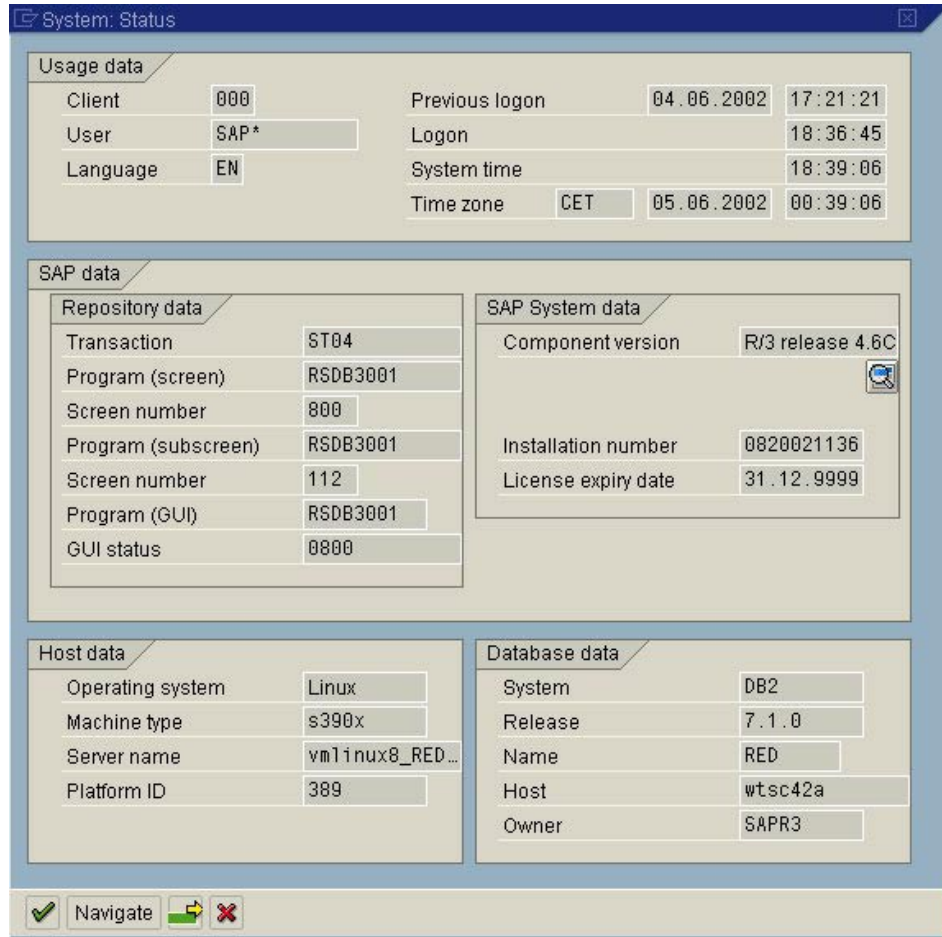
System: Status

Usage data

Client 000
User SAP*
Language EN

Previous logon 04.06.2002 17:21:21
Logon 18:36:45
System time 18:39:06
Time zone CET 05.06.2002 00:39:06

SAP data

Repository data

Transaction ST04
Program (screen) RSDB3001
Screen number 800
Program (subscreen) RSDB3001
Screen number 112
Program (GUI) RSDB3001
GUI status 0800

SAP System data

Component version R/3 release 4.6C

Installation number 0820021136
License expiry date 31.12.9999

Host data

Operating system Linux
Machine type s390x
Server name vmlinux8_RED…
Platform ID 389

Database data

System DB2
Release 7.1.0
Name RED
Host wtsc42a
Owner SAPR3

Navigate